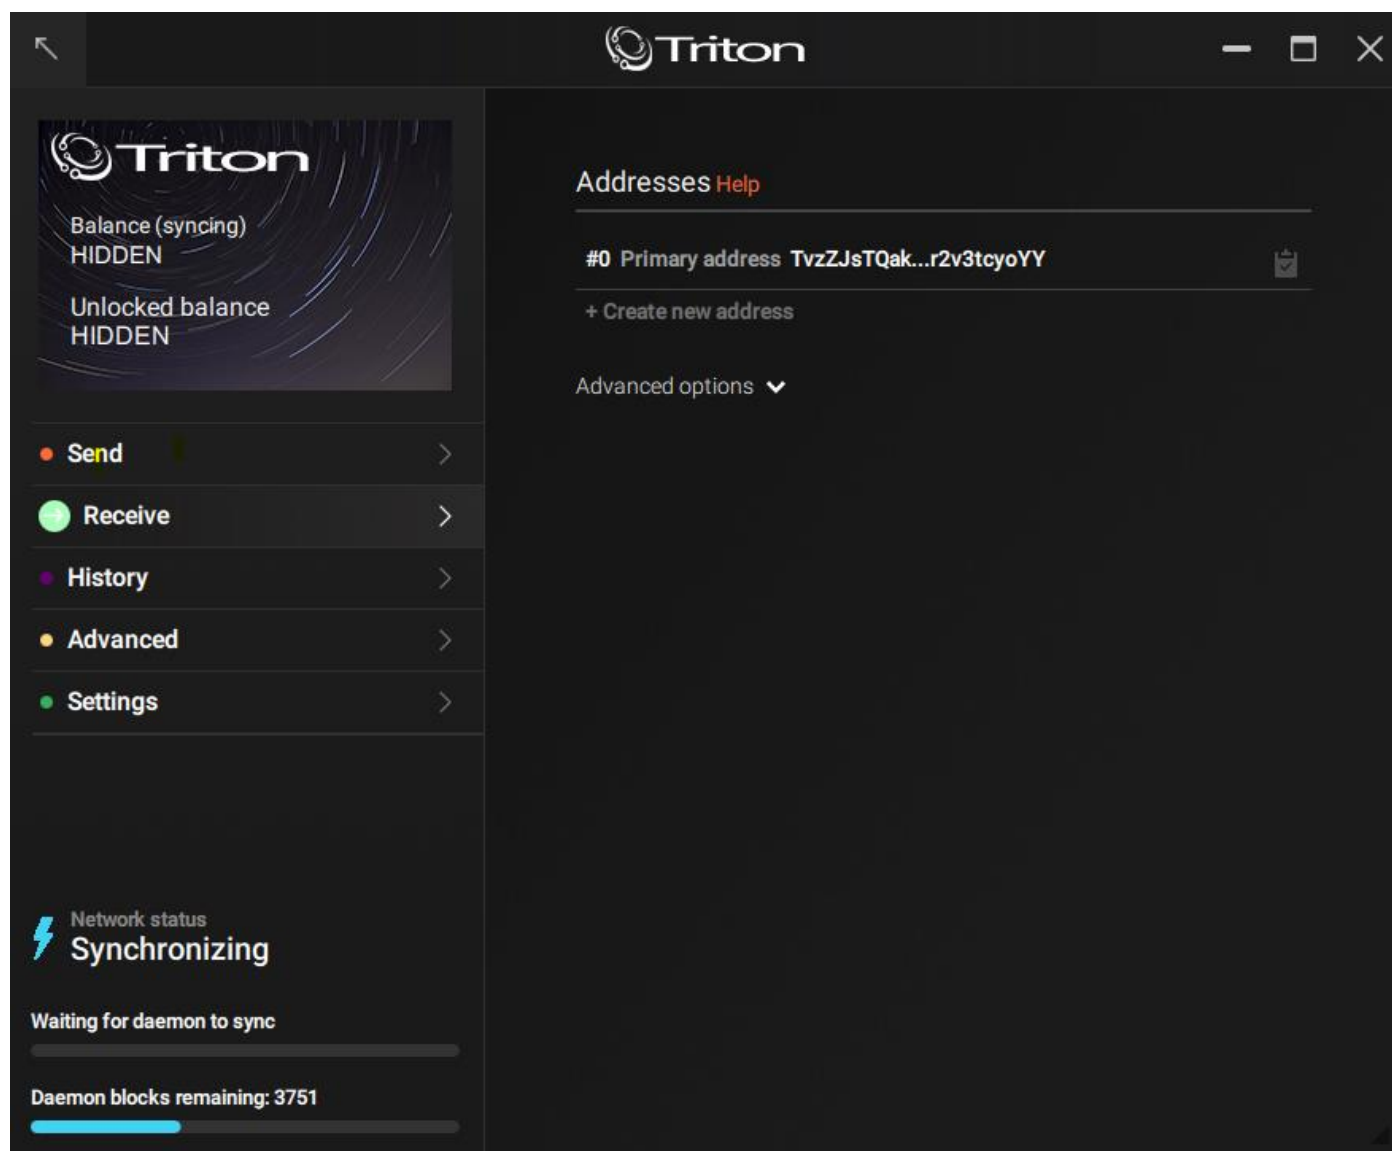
Triton

Triton

Balance (syncing)
HIDDEN

Unlocked balance
HIDDEN

Send

Receive

History

Advanced

Settings

Network status
Synchronizing

Waiting for daemon to sync

Daemon blocks remaining: 3751

Addresses Help

#0 Primary address TvzZJsTQak...r2v3tcyoYY

+ Create new address

Advanced options